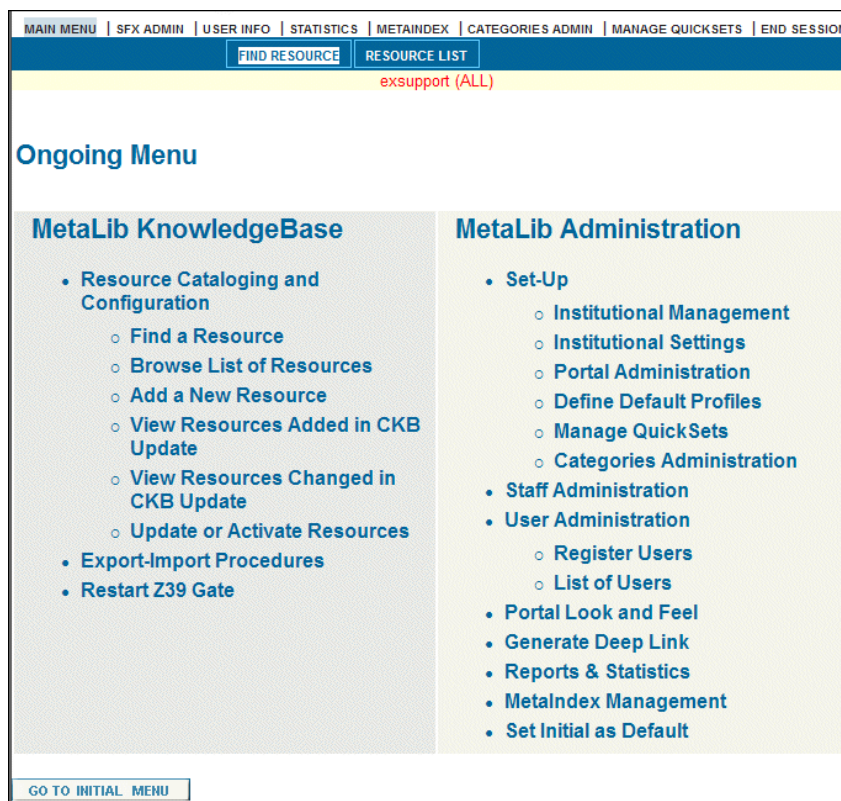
MAIN MENU | SFX ADMIN | USER INFO | STATISTICS | METAINDEX | CATEGORIES ADMIN | MANAGE QUICKSETS | END SESSIO

FIND RESOURCE RESOURCE LIST

exsupport (ALL)

Ongoing Menu

MetaLib KnowledgeBase

- Resource Cataloging and Configuration
  - Find a Resource
  - Browse List of Resources
  - Add a New Resource
  - View Resources Added in CKB Update
  - View Resources Changed in CKB Update
  - Update or Activate Resources
- Export-Import Procedures
- Restart Z39 Gate

MetaLib Administration

- Set-Up
  - Institutional Management
  - Institutional Settings
  - Portal Administration
  - Define Default Profiles
  - Manage QuickSets
  - Categories Administration
- Staff Administration
- User Administration
  - Register Users
  - List of Users
- Portal Look and Feel
- Generate Deep Link
- Reports & Statistics
- MetaIndex Management
- Set Initial as Default

GO TO INITIAL MENU